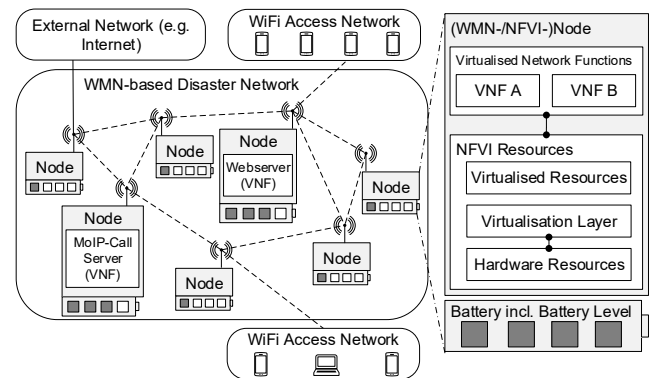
External Network (e.g. Internet)

WiFi Access Network

WMN-based Disaster Network

Node

Node

Node

Webserver (VNF)

Node

Node

MoIP-Call Server (VNF)

Node

Node

WiFi Access Network

(WMN-/NFVI-)Node

Virtualised Network Functions

VNF A

VNF B

NFVI Resources

Virtualised Resources

Virtualisation Layer

Hardware Resources

Battery incl. Battery Level